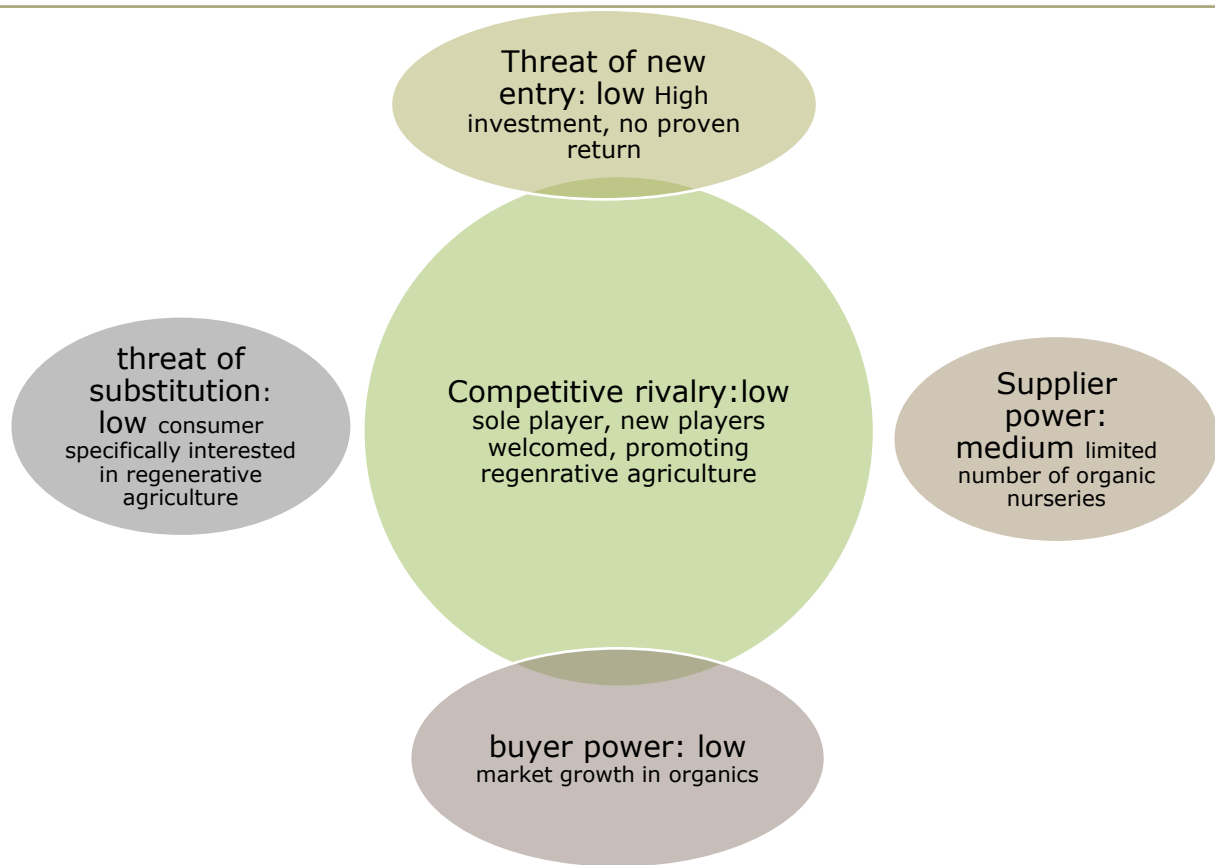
Threat of new entry: low High investment, no proven return

threat of substitution: low consumer specifically interested in regenerative agriculture

Competitive rivalry:low sole player, new players welcomed, promoting regenrative agriculture

Supplier power: medium limited number of organic nurseries

buyer power: low market growth in organics